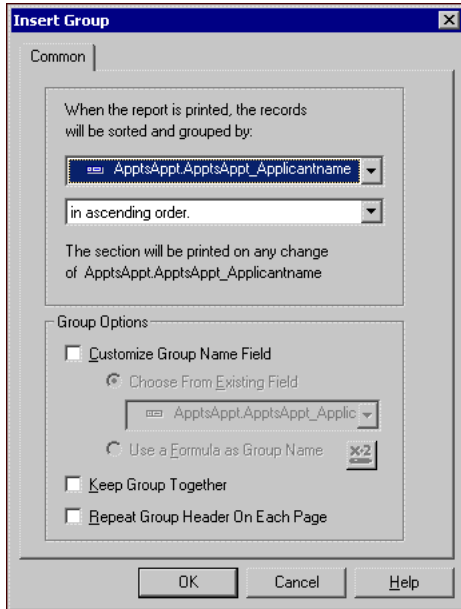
Insert Group

Common

When the report is printed, the records will be sorted and grouped by:

ApptsAppt.ApptsAppt_Applicantname

in ascending order.

The section will be printed on any change of ApptsAppt.ApptsAppt_Applicantname

Group Options

Customize Group Name Field

Choose From Existing Field

ApptsAppt.ApptsAppt_Applic

Use a Formula as Group Name

X-2

Keep Group Together

Repeat Group Header On Each Page

OK

Cancel

Help